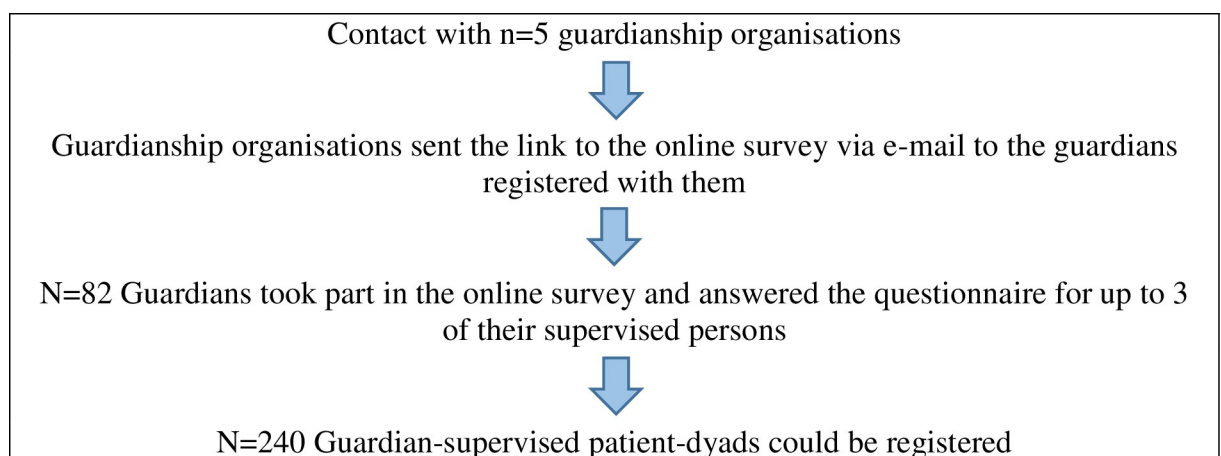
Contact with n=5 guardianship organisations

Guardianship organisations sent the link to the online survey via e-mail to the guardians registered with them

N=82 Guardians took part in the online survey and answered the questionnaire for up to 3 of their supervised persons

N=240 Guardian-supervised patient-dyads could be registered